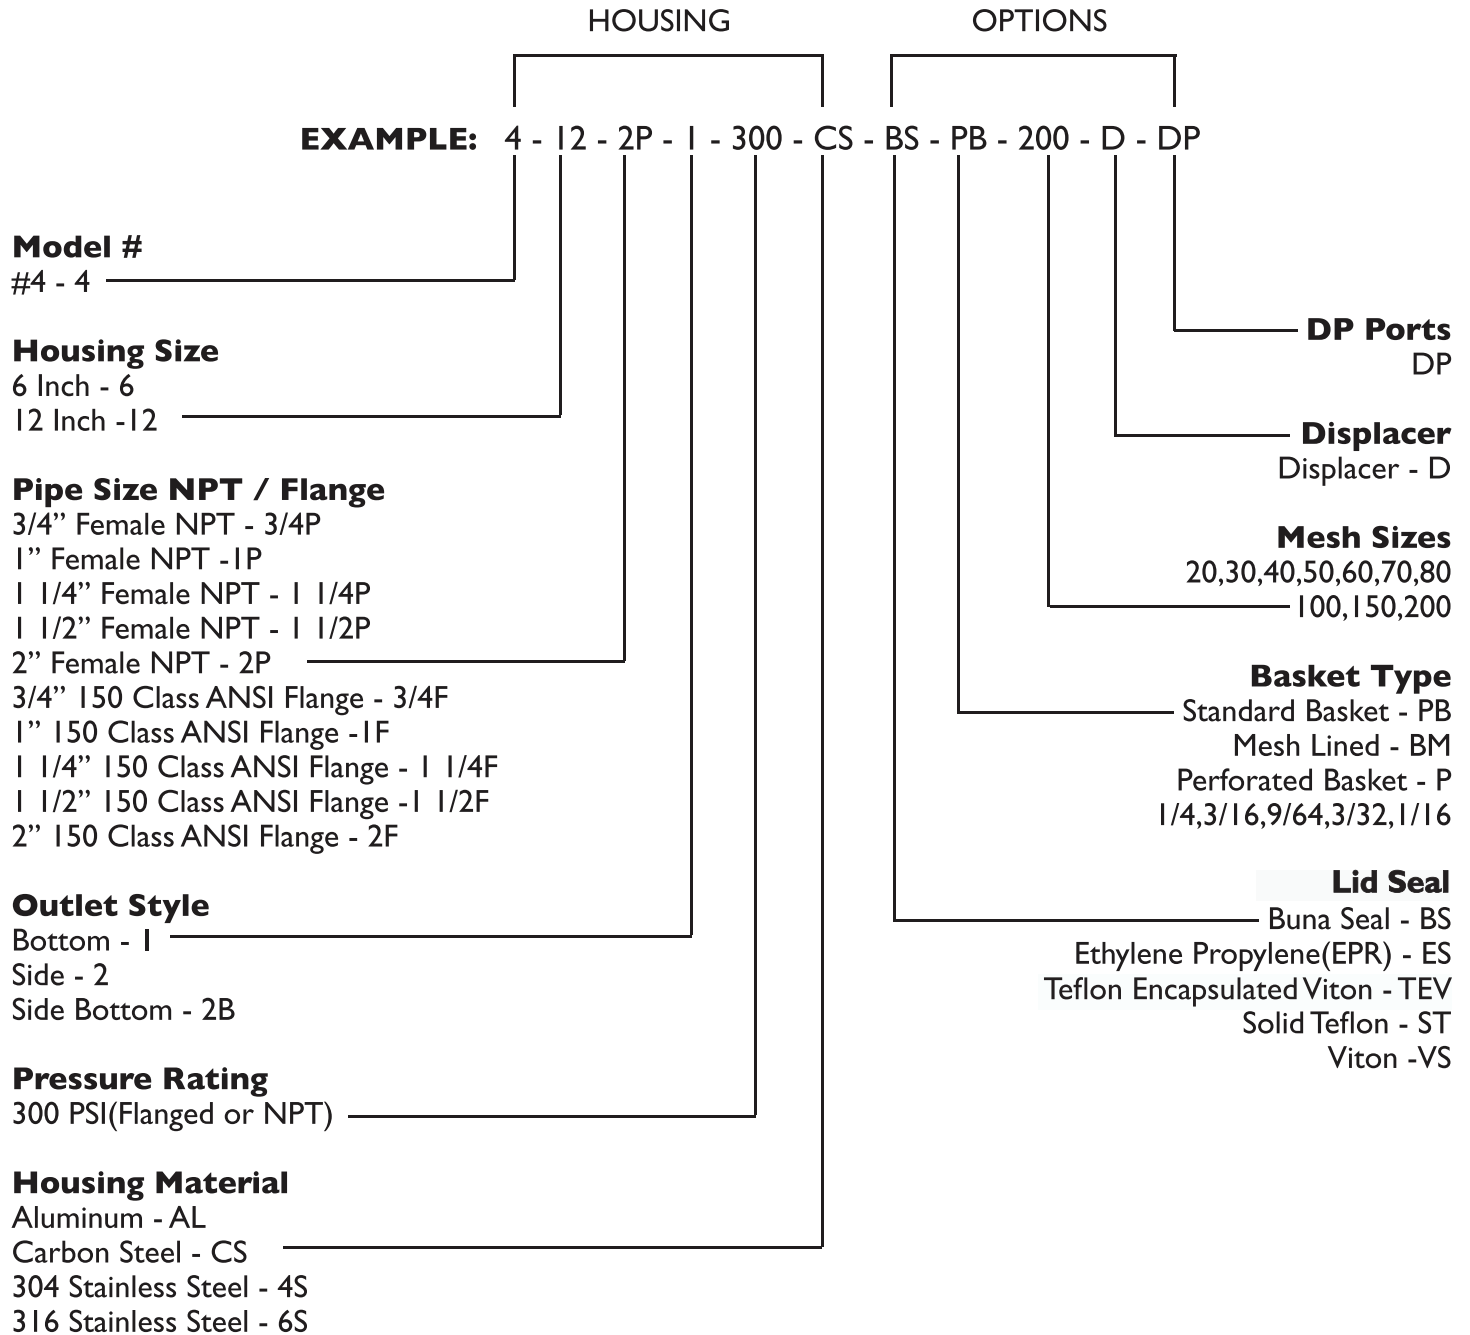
HOUSING

OPTIONS

EXAMPLE: 4 - 12 - 2P - 1 - 300 - CS - BS - PB - 200 - D - DP

Model #
#4 - 4

Housing Size
6 Inch - 6
12 Inch -12

Pipe Size NPT / Flange
3/4" Female NPT - 3/4P
1" Female NPT -1P
1 1/4" Female NPT - 1 1/4P
1 1/2" Female NPT - 1 1/2P
2" Female NPT - 2P
3/4" 150 Class ANSI Flange - 3/4F
1" 150 Class ANSI Flange -1F
1 1/4" 150 Class ANSI Flange - 1 1/4F
1 1/2" 150 Class ANSI Flange -1 1/2F
2" 150 Class ANSI Flange - 2F

Outlet Style
Bottom - 1
Side - 2
Side Bottom - 2B

Pressure Rating
300 PSI(Flanged or NPT)

Housing Material
Aluminum - AL
Carbon Steel - CS
304 Stainless Steel - 4S
316 Stainless Steel - 6S

DP Ports
DP

Displacer
Displacer - D

Mesh Sizes
20,30,40,50,60,70,80
100,150,200

Basket Type
Standard Basket - PB
Mesh Lined - BM
Perforated Basket - P
1/4,3/16,9/64,3/32,1/16

Lid Seal
Buna Seal - BS
Ethylene Propylene(EPR) - ES
Teflon Encapsulated Viton - TEV
Solid Teflon - ST
Viton -VS